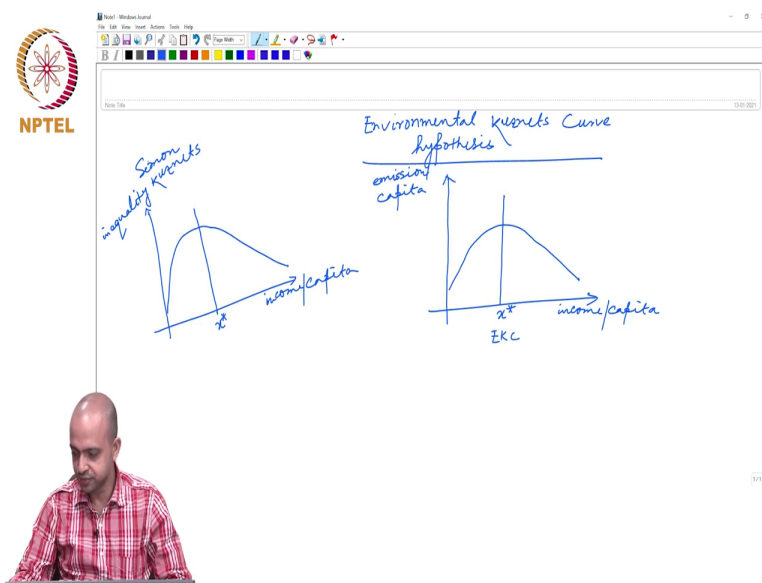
Note1 - Windows Journal

File Edit View Insert Actions Tools Help

Page Width

NPTEL

Note Title

13-01-2021

Environmental Kuznets Curve hypothesis

Simon Kuznets

inequality

$x^*$

income/capita

emission/capita

$x^*$

income/capita

EKC

1/1